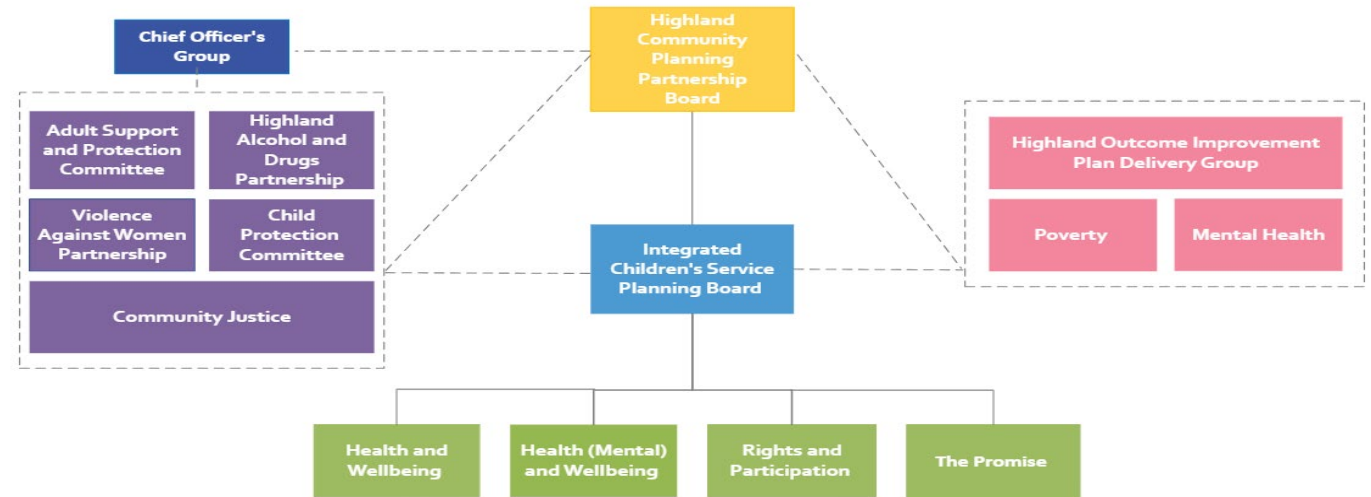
Chief Officer's Group

Highland Community Planning Partnership Board

Adult Support and Protection Committee

Highland Alcohol and Drugs Partnership

Violence Against Women Partnership

Child Protection Committee

Community Justice

Highland Outcome Improvement Plan Delivery Group

Poverty

Mental Health

Integrated Children's Service Planning Board

Health and Wellbeing

Health (Mental) and Wellbeing

Rights and Participation

The Promise